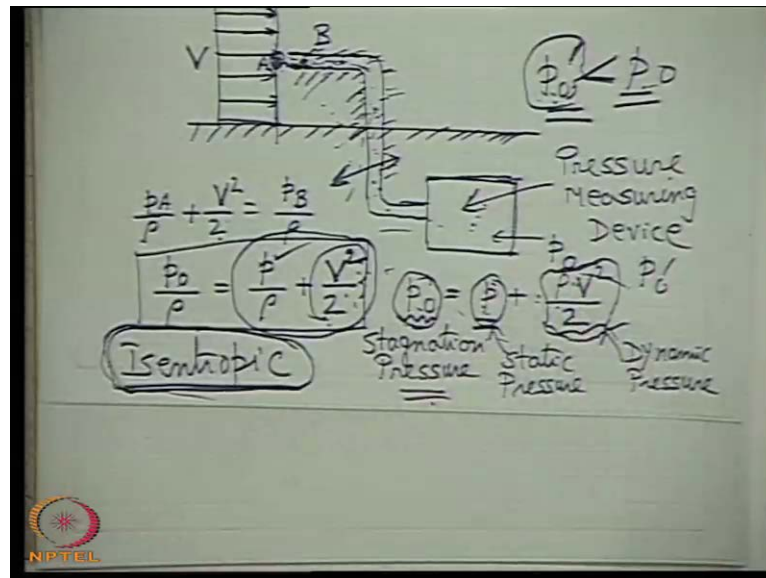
V

A

B

$p_0' < p_0$

Pressure Measuring Device

$\frac{p_A}{\rho} + \frac{V^2}{2} = \frac{p_B}{\rho}$

$\frac{p_0}{\rho} = \frac{p}{\rho} + \frac{V^2}{2}$

$p_0 = p + \frac{\rho V^2}{2}$

$p_0$

$p_0'$

Isentropic

Stagnation Pressure

Static Pressure

Dynamic Pressure

NPTEL